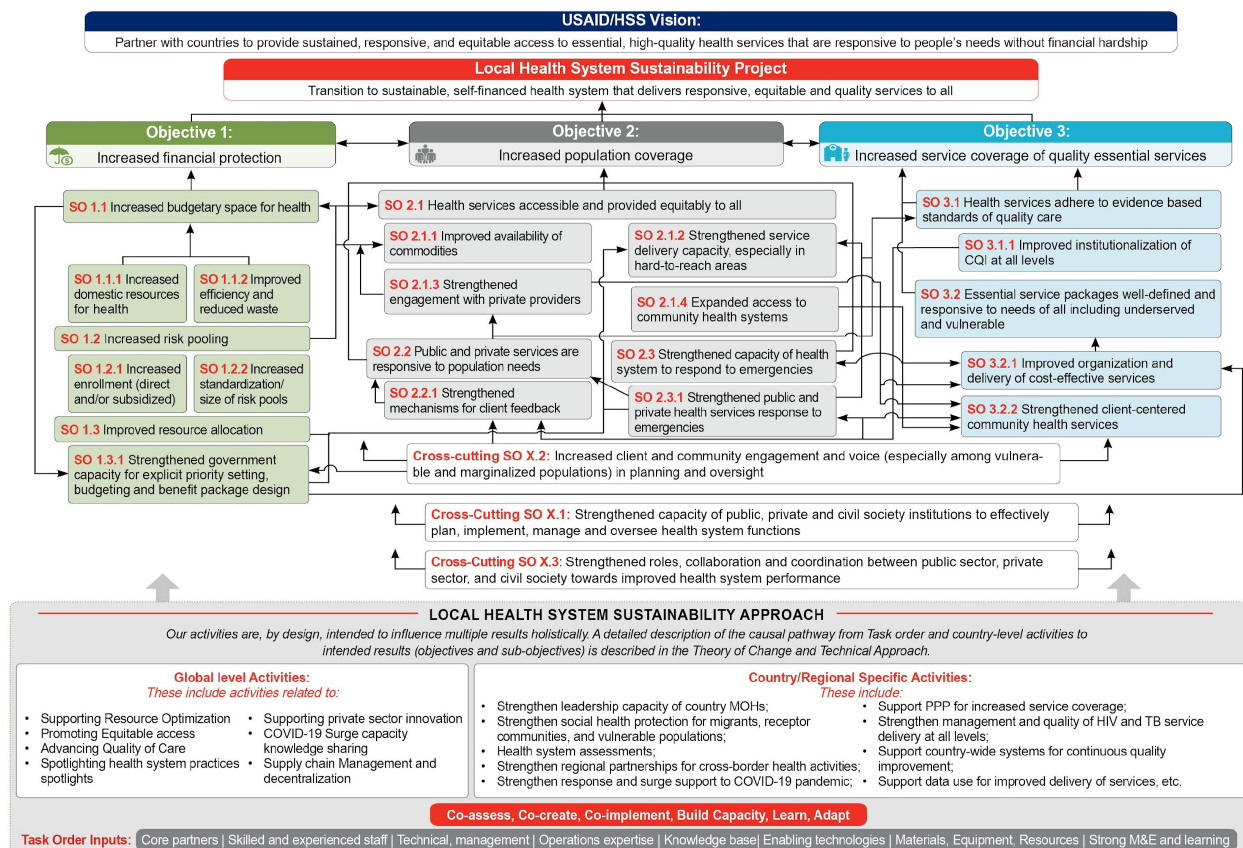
USAID/HSS Vision:
Partner with countries to provide sustained, responsive, and equitable access to essential, high-quality health services that are responsive to people's needs without financial hardship

Local Health System Sustainability Project
Transition to sustainable, self-financed health system that delivers responsive, equitable and quality services to all

Objective 1:
Increased financial protection

Objective 2:
Increased population coverage

Objective 3:
Increased service coverage of quality essential services

SO 1.1 Increased budgetary space for health

SO 1.1.1 Increased domestic resources for health

SO 1.1.2 Improved efficiency and reduced waste

SO 1.2 Increased risk pooling

SO 1.2.1 Increased enrollment (direct and/or subsidized)

SO 1.2.2 Increased standardization/ size of risk pools

SO 1.3 Improved resource allocation

SO 1.3.1 Strengthened government capacity for explicit priority setting, budgeting and benefit package design

SO 2.1 Health services accessible and provided equitably to all

SO 2.1.1 Improved availability of commodities

SO 2.1.2 Strengthened service delivery capacity, especially in hard-to-reach areas

SO 2.1.3 Strengthened engagement with private providers

SO 2.1.4 Expanded access to community health systems

SO 2.2 Public and private services are responsive to population needs

SO 2.3 Strengthened capacity of health system to respond to emergencies

SO 2.2.1 Strengthened mechanisms for client feedback

SO 2.3.1 Strengthened public and private health services response to emergencies

SO 3.1 Health services adhere to evidence based standards of quality care

SO 3.1.1 Improved institutionalization of CQI at all levels

SO 3.2 Essential service packages well-defined and responsive to needs of all including underserved and vulnerable

SO 3.2.1 Improved organization and delivery of cost-effective services

SO 3.2.2 Strengthened client-centered community health services

Cross-cutting SO X.2: Increased client and community engagement and voice (especially among vulnerable and marginalized populations) in planning and oversight

Cross-Cutting SO X.1: Strengthened capacity of public, private and civil society institutions to effectively plan, implement, manage and oversee health system functions

Cross-Cutting SO X.3: Strengthened roles, collaboration and coordination between public sector, private sector, and civil society towards improved health system performance

LOCAL HEALTH SYSTEM SUSTAINABILITY APPROACH
Our activities are, by design, intended to influence multiple results holistically. A detailed description of the causal pathway from Task order and country-level activities to intended results (objectives and sub-objectives) is described in the Theory of Change and Technical Approach.

Global level Activities:
These include activities related to:
• Supporting Resource Optimization
• Promoting Equitable access
• Advancing Quality of Care
• Spotlighting health system practices spotlights
• Supporting private sector innovation
• COVID-19 Surge capacity knowledge sharing
• Supply chain Management and decentralization

Country/Regional Specific Activities:
These include:
• Strengthen leadership capacity of country MOHs;
• Strengthen social health protection for migrants, receptor communities, and vulnerable populations;
• Health system assessments;
• Strengthen regional partnerships for cross-border health activities;
• Strengthen response and surge support to COVID-19 pandemic;
• Support PPP for increased service coverage;
• Strengthen management and quality of HIV and TB service delivery at all levels;
• Support country-wide systems for continuous quality improvement;
• Support data use for improved delivery of services, etc.

Co-assess, Co-create, Co-implement, Build Capacity, Learn, Adapt

Task Order Inputs: Core partners | Skilled and experienced staff | Technical, management | Operations expertise | Knowledge base| Enabling technologies | Materials, Equipment, Resources | Strong M&E and learning